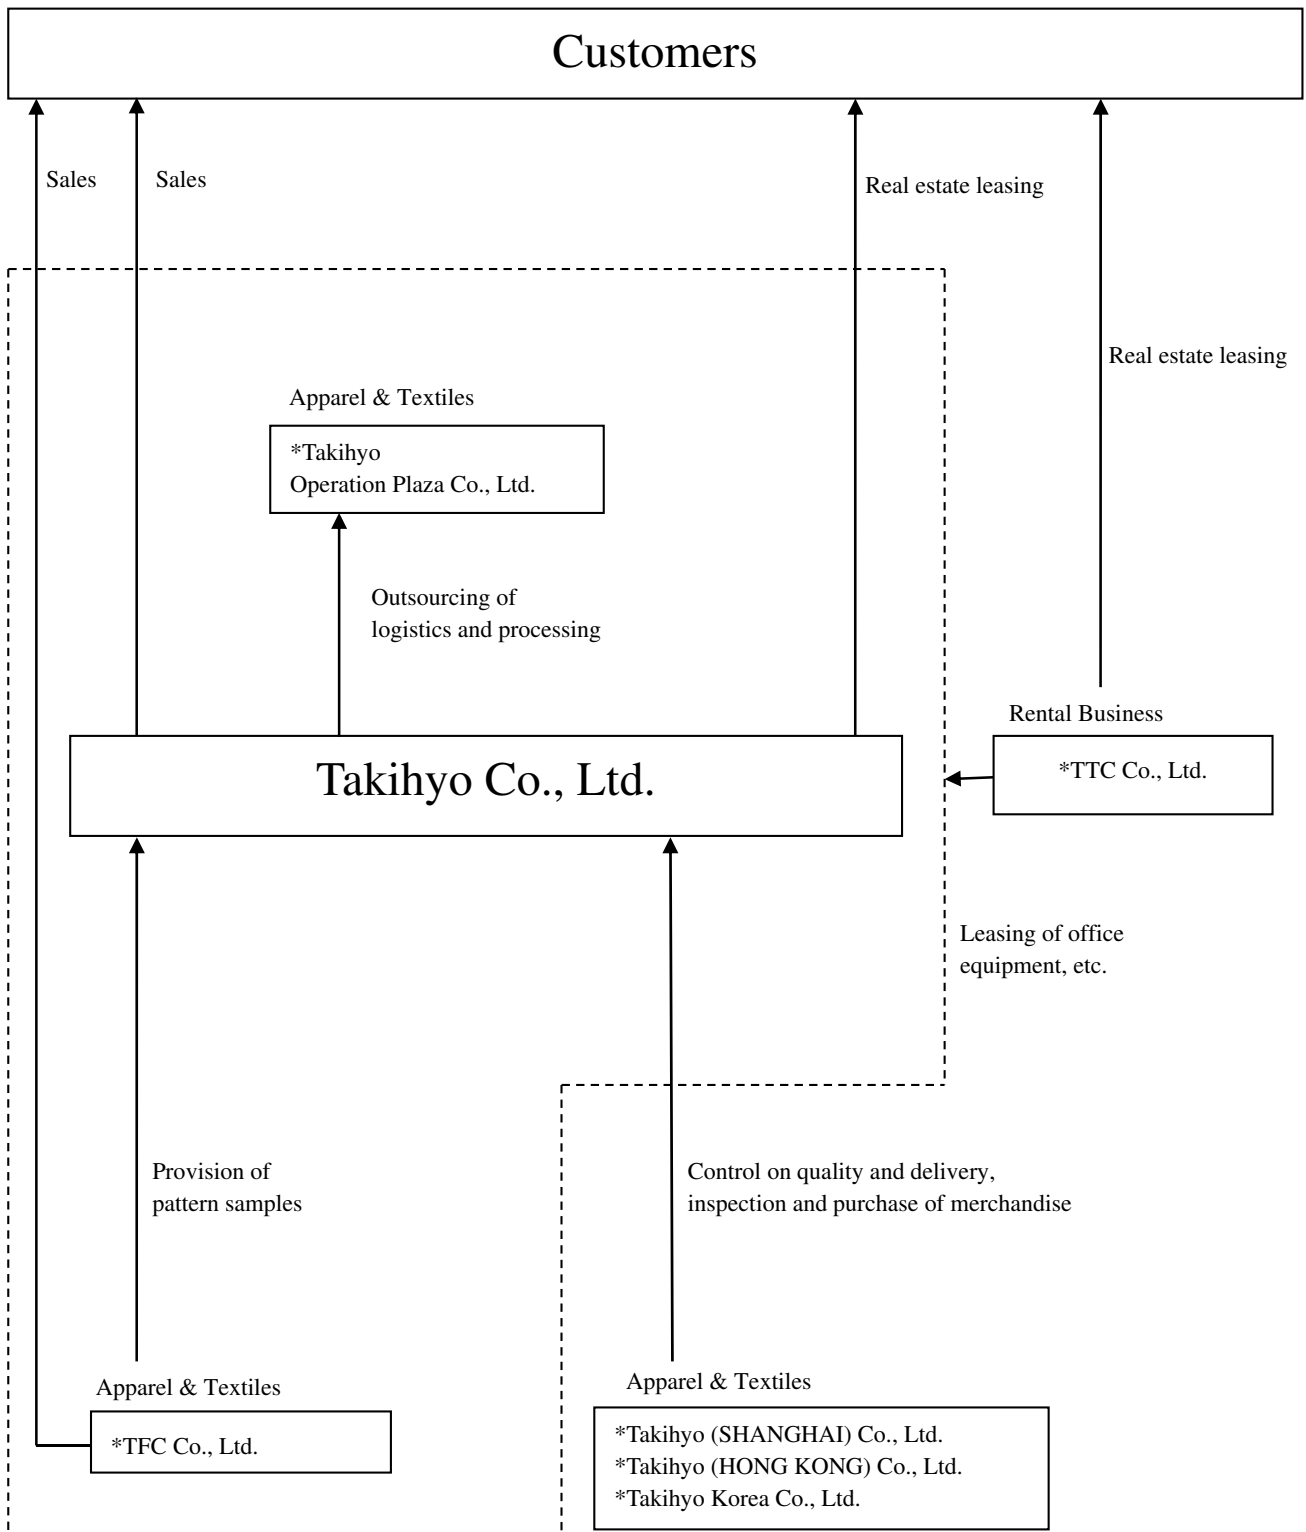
Customers

Sales

Sales

Real estate leasing

Real estate leasing

Apparel & Textiles

*Takihyo Operation Plaza Co., Ltd.

Outsourcing of logistics and processing

Rental Business

Takihyo Co., Ltd.

*TTC Co., Ltd.

Leasing of office equipment, etc.

Provision of pattern samples

Control on quality and delivery, inspection and purchase of merchandise

Apparel & Textiles

*TFC Co., Ltd.

Apparel & Textiles

*Takihyo (SHANGHAI) Co., Ltd.
*Takihyo (HONG KONG) Co., Ltd.
*Takihyo Korea Co., Ltd.